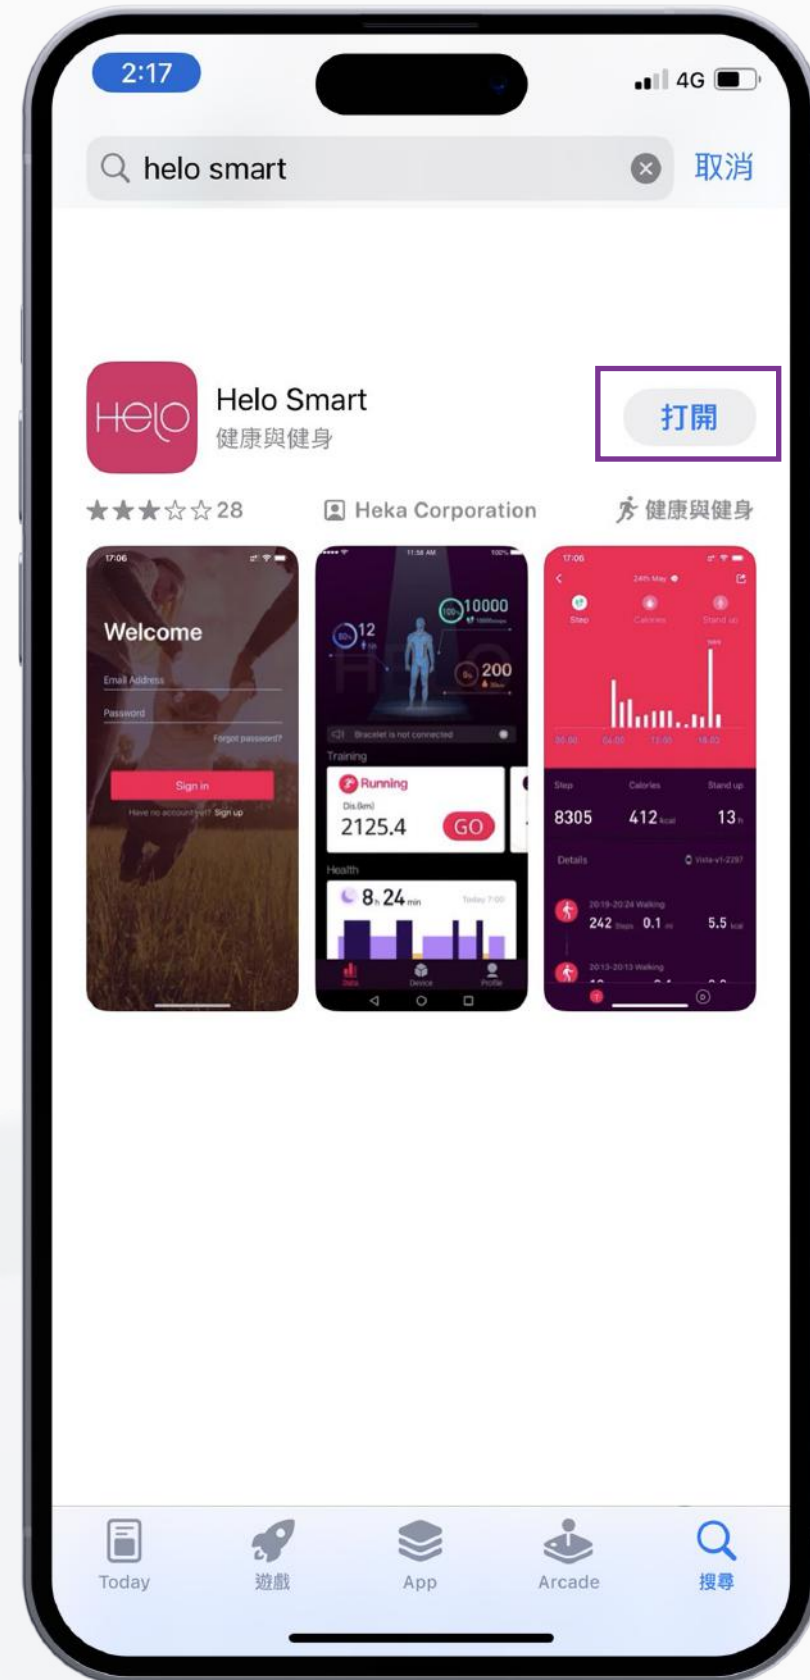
2:17

4G

helo smart

取消

HELO

Helo Smart
健康與健身

打開

★★★☆☆ 28

Heka Corporation

健康與健身

17:06

Welcome

Email Address

Password

Forgot password?

Sign in

Have no account yet? Sign up

11:58 AM

12

10000

200

Bracelet is not connected

Training

Running

Dis.(km)

2125.4

GO

Health

8 h 24 min

Data

Device

Profile

17:06

24th May

Step

Calories

Stand up

Step

Calories

Stand up

8305

412 kcal

13 h

Details

242 Steps

0.1

5.5 kcal

Today

遊戲

App

Arcade

搜尋